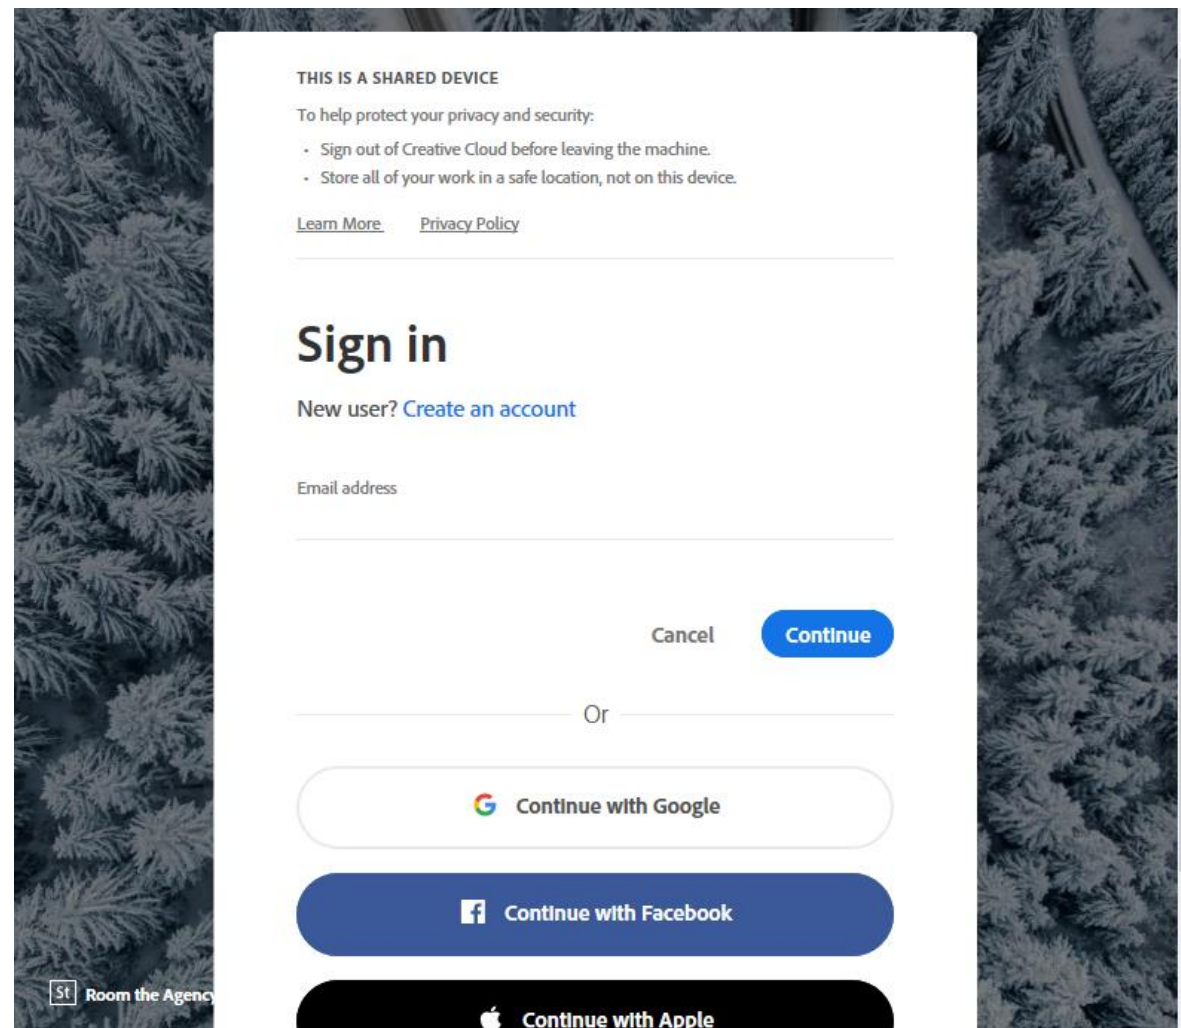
THIS IS A SHARED DEVICE

To help protect your privacy and security:

- Sign out of Creative Cloud before leaving the machine.
- Store all of your work in a safe location, not on this device.

Learn More Privacy Policy

Sign in

New user? Create an account

Email address

Cancel Continue

Or

G Continue with Google

f Continue with Facebook

Continue with Apple

St Room the Agenc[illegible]